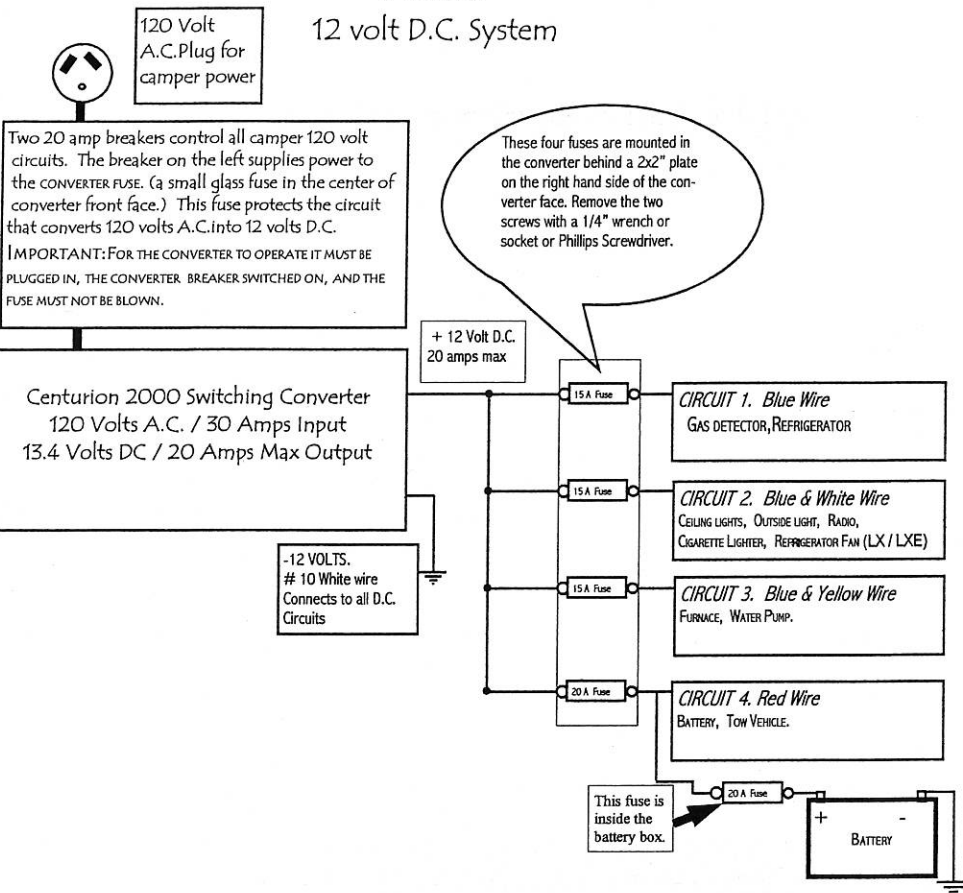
120 Volt A.C.Plug for camper power

12 volt D.C. System

Two 20 amp breakers control all camper 120 volt circuits. The breaker on the left supplies power to the CONVERTER FUSE. (a small glass fuse in the center of converter front face.) This fuse protects the circuit that converts 120 volts A.C.into 12 volts D.C.

IMPORTANT: FOR THE CONVERTER TO OPERATE IT MUST BE PLUGGED IN, THE CONVERTER BREAKER SWITCHED ON, AND THE FUSE MUST NOT BE BLOWN.

These four fuses are mounted in the converter behind a 2x2" plate on the right hand side of the converter face. Remove the two screws with a 1/4" wrench or socket or Phillips Screwdriver.

+ 12 Volt D.C. 20 amps max

Centurion 2000 Switching Converter
120 Volts A.C. / 30 Amps Input
13.4 Volts DC / 20 Amps Max Output

15 A Fuse

CIRCUIT 1. Blue Wire
GAS DETECTOR, REFRIGERATOR

15 A Fuse

CIRCUIT 2. Blue & White Wire
CEILING LIGHTS, OUTSIDE LIGHT, RADIO, CIGARETTE LIGHTER, REFRIGERATOR FAN (LX / LXE)

-12 VOLTS.
# 10 White wire Connects to all D.C. Circuits

15 A Fuse

CIRCUIT 3. Blue & Yellow Wire
FURNACE, WATER PUMP.

20 A Fuse

CIRCUIT 4. Red Wire
BATTERY, TOW VEHICLE.

This fuse is inside the battery box.

20 A Fuse

+ -
BATTERY